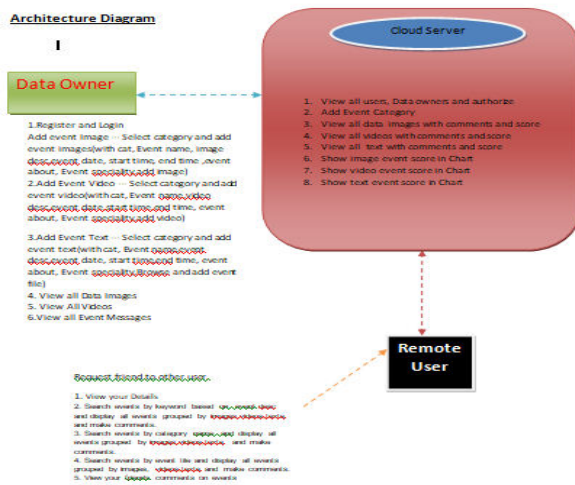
Architecture Diagram

I

Data Owner

1.Register and Login
Add event Image -- Select category and add event images(with cat, Event name, image desc,event date, start time, end time ,event about, Event speciality,add image)
2.Add Event Video -- Select category and add event video(with cat, Event name,video desc,event date,start time,end time, event about, Event speciality,add video)

3.Add Event Text -- Select category and add event text(with cat, Event name,event desc,event date, start time,end time, event about, Event speciality,Browse and add event file)
4. View all Data Images
5. View All Videos
6.View all Event Messages

Cloud Server

1. View all users, Data owners and authorize
2. Add Event Catagory
3. View all data images with comments and score
4. View all videos with comments and score
5. View all text with comments and score
6. Show image event score in Chart
7. Show video event score in Chart
8. Show text event score in Chart

Remote User

Request friend to other user.

1. View your Details
2. Search events by keyword based on event desc and display all events grouped by images,videos,texts and make comments.
3. Search events by category name and display all events grouped by images,videos,texts, and make comments.
4. Search events by event like and display all events grouped by images, videos,texts and make comments.
5. View your friends comments on events